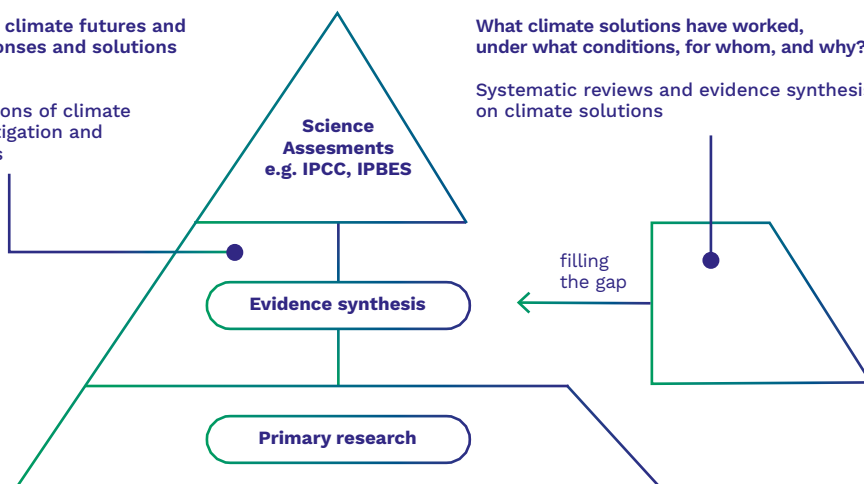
climate futures and
onses and solutions

ons of climate
tigation and
s

What climate solutions have worked, under what conditions, for whom, and why?

Systematic reviews and evidence synthesi on climate solutions

Science Assesments e.g. IPCC, IPBES

filling the gap

Evidence synthesis

Primary research